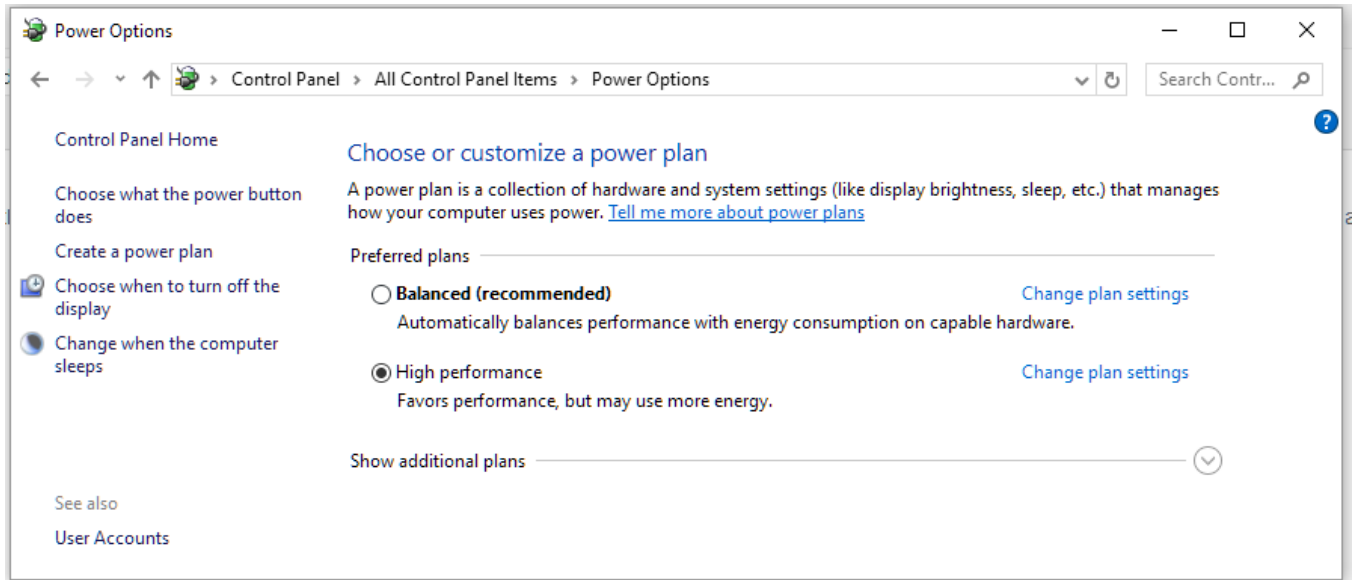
Power Options

Control Panel > All Control Panel Items > Power Options

Search Contr...

Control Panel Home

Choose what the power button does

Create a power plan

Choose when to turn off the display

Change when the computer sleeps

See also

User Accounts

Choose or customize a power plan

A power plan is a collection of hardware and system settings (like display brightness, sleep, etc.) that manages how your computer uses power. Tell me more about power plans

Preferred plans

Balanced (recommended)

Change plan settings

Automatically balances performance with energy consumption on capable hardware.

High performance

Change plan settings

Favors performance, but may use more energy.

Show additional plans